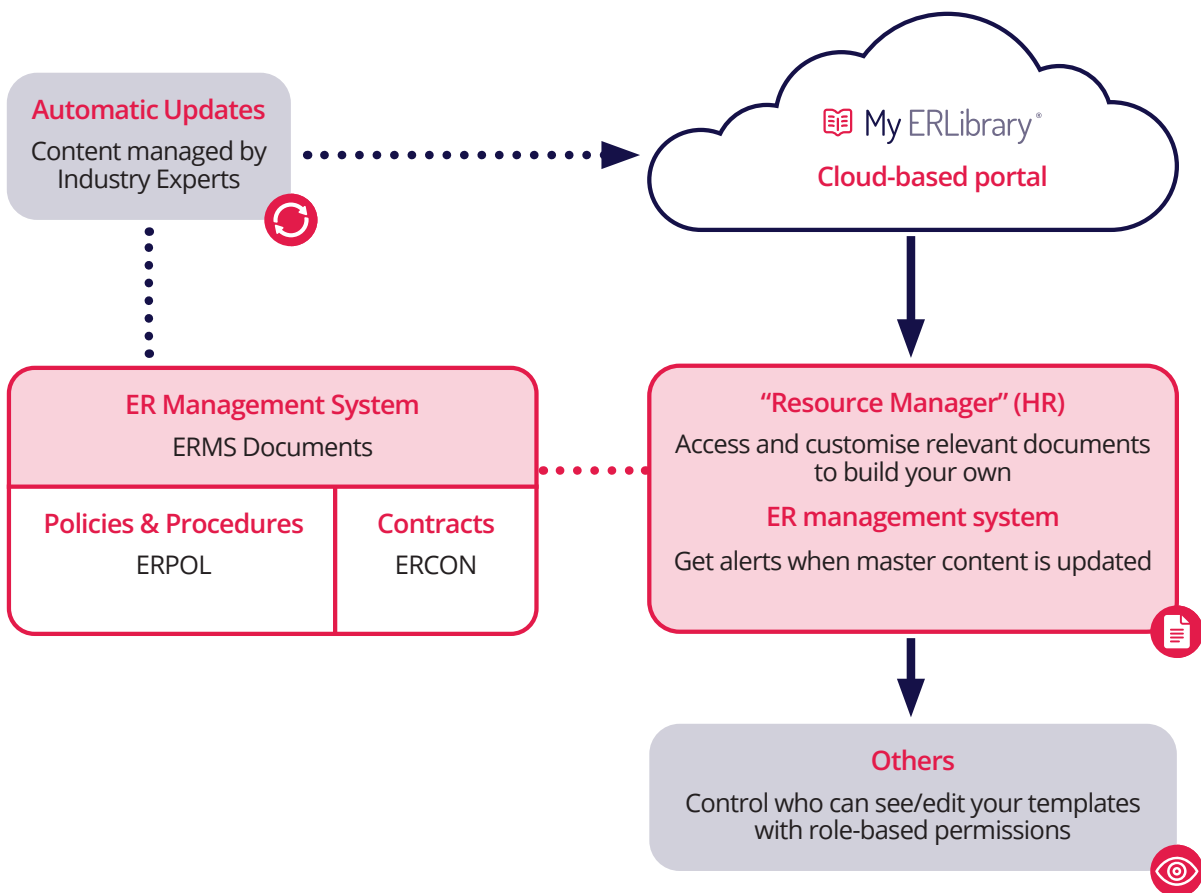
Automatic Updates
Content managed by Industry Experts

My ERLibrary®
Cloud-based portal

ER Management System
ERMS Documents

Policies & Procedures
ERPOL

Contracts
ERCON

"Resource Manager" (HR)
Access and customise relevant documents to build your own
ER management system
Get alerts when master content is updated

Others
Control who can see/edit your templates with role-based permissions